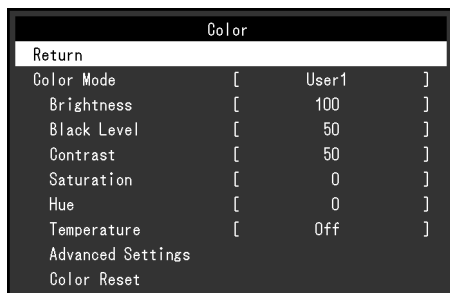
Color

Return

| | |
|---|---|
| Color Mode | [ User1 ] |
| Brightness | [ 100 ] |
| Black Level | [ 50 ] |
| Contrast | [ 50 ] |
| Saturation | [ 0 ] |
| Hue | [ 0 ] |
| Temperature | [ Off ] |

Advanced Settings
Color Reset